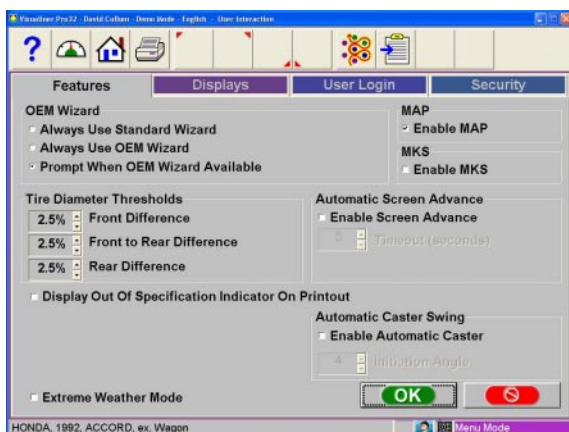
Visualiner Pro32 - David Cullum - Demo Mode - English - User Interaction

Features | Displays | User Login | Security

OEM Wizard
Always Use Standard Wizard
Always Use OEM Wizard
Prompt When OEM Wizard Available

MAP
Enable MAP

MKS
Enable MKS

Tire Diameter Thresholds
2.5% Front Difference
2.5% Front to Rear Difference
2.5% Rear Difference

Automatic Screen Advance
Enable Screen Advance
5 Timeout (seconds)

Display Out Of Specification Indicator On Printout

Automatic Caster Swing
Enable Automatic Caster
4 Initiation Angle

Extreme Weather Mode

OK

HONDA, 1992, ACCORD, ex. Wagon
Menu Mode